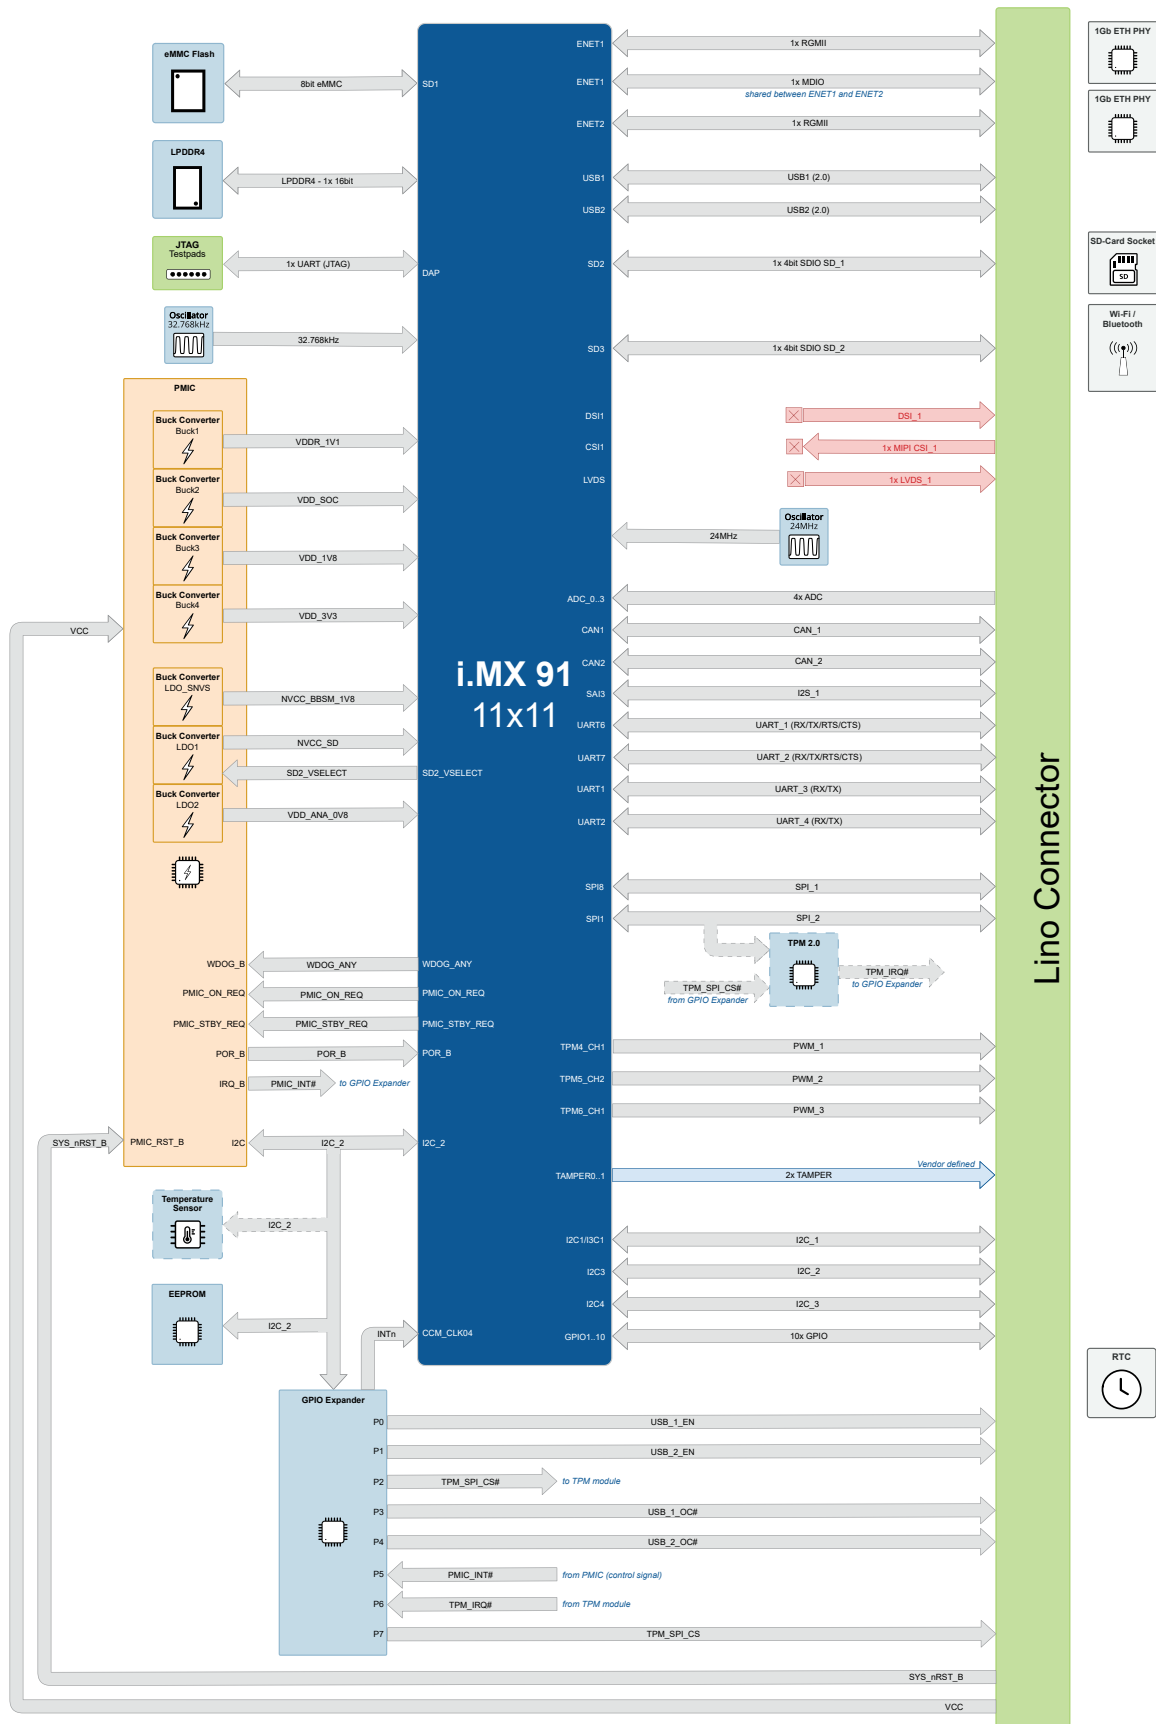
eMMC Flash
8bit eMMC
SD1
LPDDR4
LPDDR4 - 1x 16bit
JTAG
Testpads
1x UART (JTAG)
DAP
Oscillator
32.768kHz
32.768kHz
PMIC
Buck Converter
Buck1
VDDR_1V1
Buck Converter
Buck2
VDD_SOC
Buck Converter
Buck3
VDD_1V8
Buck Converter
Buck4
VDD_3V3
VCC
Buck Converter
LDO_SNVS
NVCC_BBSM_1V8
Buck Converter
LDO1
NVCC_SD
SD2_VSELECT
SD2_VSELECT
Buck Converter
LDO2
VDD_ANA_0V8
WDOG_B
WDOG_ANY
WDOG_ANY
PMIC_ON_REQ
PMIC_ON_REQ
PMIC_ON_REQ
PMIC_STBY_REQ
PMIC_STBY_REQ
PMIC_STBY_REQ
POR_B
POR_B
POR_B
IRQ_B
PMIC_INT#
to GPIO Expander
SYS_nRST_B
PMIC_RST_B
I2C
I2C_2
I2C_2
Temperature Sensor
I2C_2
EEPROM
I2C_2
INTn
CCM_CLK04
GPIO Expander
i.MX 91
11x11
ENET1
1x RGMII
ENET1
1x MDIO
shared between ENET1 and ENET2
ENET2
1x RGMII
USB1
USB1 (2.0)
USB2
USB2 (2.0)
SD2
1x 4bit SDIO SD_1
SD3
1x 4bit SDIO SD_2
DSI1
DSI_1
CSI1
1x MIPI CSI_1
LVDS
1x LVDS_1
Oscillator
24MHz
24MHz
ADC_0..3
4x ADC
CAN1
CAN_1
CAN2
CAN_2
SAI3
I2S_1
UART6
UART_1 (RX/TX/RTS/CTS)
UART7
UART_2 (RX/TX/RTS/CTS)
UART1
UART_3 (RX/TX)
UART2
UART_4 (RX/TX)
SPI8
SPI_1
SPI1
SPI_2
TPM 2.0
TPM_IRQ#
to GPIO Expander
TPM_SPI_CS#
from GPIO Expander
TPM4_CH1
PWM_1
TPM5_CH2
PWM_2
TPM6_CH1
PWM_3
Vendor defined
TAMPER0..1
2x TAMPER
I2C1/I3C1
I2C_1
I2C3
I2C_2
I2C4
I2C_3
GPIO1..10
10x GPIO
P0
USB_1_EN
P1
USB_2_EN
P2
TPM_SPI_CS#
to TPM module
P3
USB_1_OC#
P4
USB_2_OC#
P5
PMIC_INT#
from PMIC (control signal)
P6
TPM_IRQ#
from TPM module
P7
TPM_SPI_CS
SYS_nRST_B
VCC
Lino Connector
1Gb ETH PHY
1Gb ETH PHY
SD-Card Socket
SD
Wi-Fi / Bluetooth
RTC